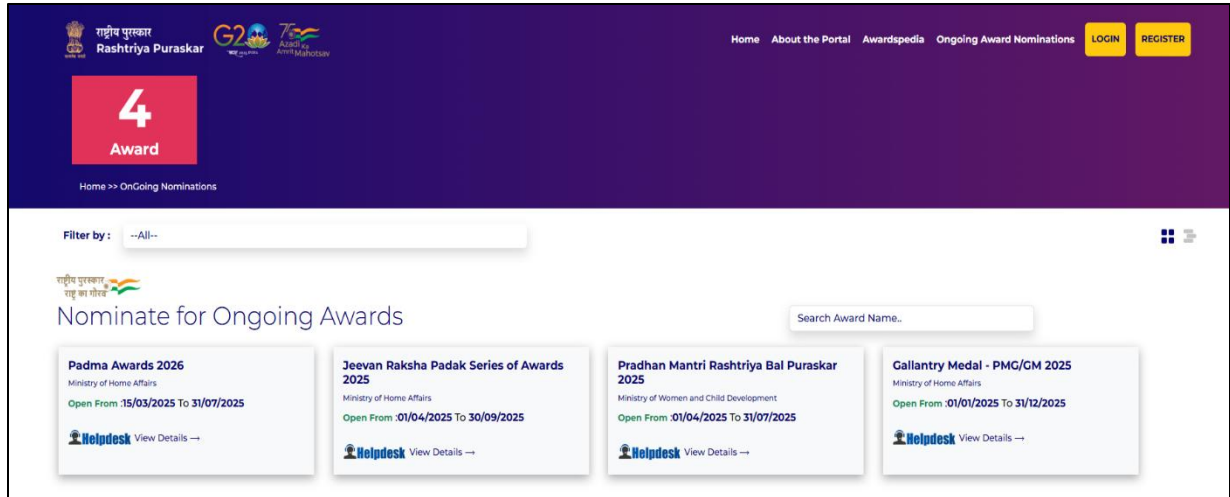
राष्ट्रीय पुरस्कार
Rashtriya Puraskar

G20

75 Azadi Ka Amrit Mahotsav

Home About the Portal Awardspedia Ongoing Award Nominations LOGIN REGISTER

4
Award

Home >> OnGoing Nominations

Filter by : --All--

राष्ट्रीय पुरस्कार, राष्ट्र का गौरव

Nominate for Ongoing Awards

Search Award Name..

Padma Awards 2026
Ministry of Home Affairs
Open From :15/03/2025 To 31/07/2025
Helpdesk View Details →

Jeevan Raksha Padak Series of Awards 2025
Ministry of Home Affairs
Open From :01/04/2025 To 30/09/2025
Helpdesk View Details →

Pradhan Mantri Rashtriya Bal Puraskar 2025
Ministry of Women and Child Development
Open From :01/04/2025 To 31/07/2025
Helpdesk View Details →

Gallantry Medal - PMG/GM 2025
Ministry of Home Affairs
Open From :01/01/2025 To 31/12/2025
Helpdesk View Details →